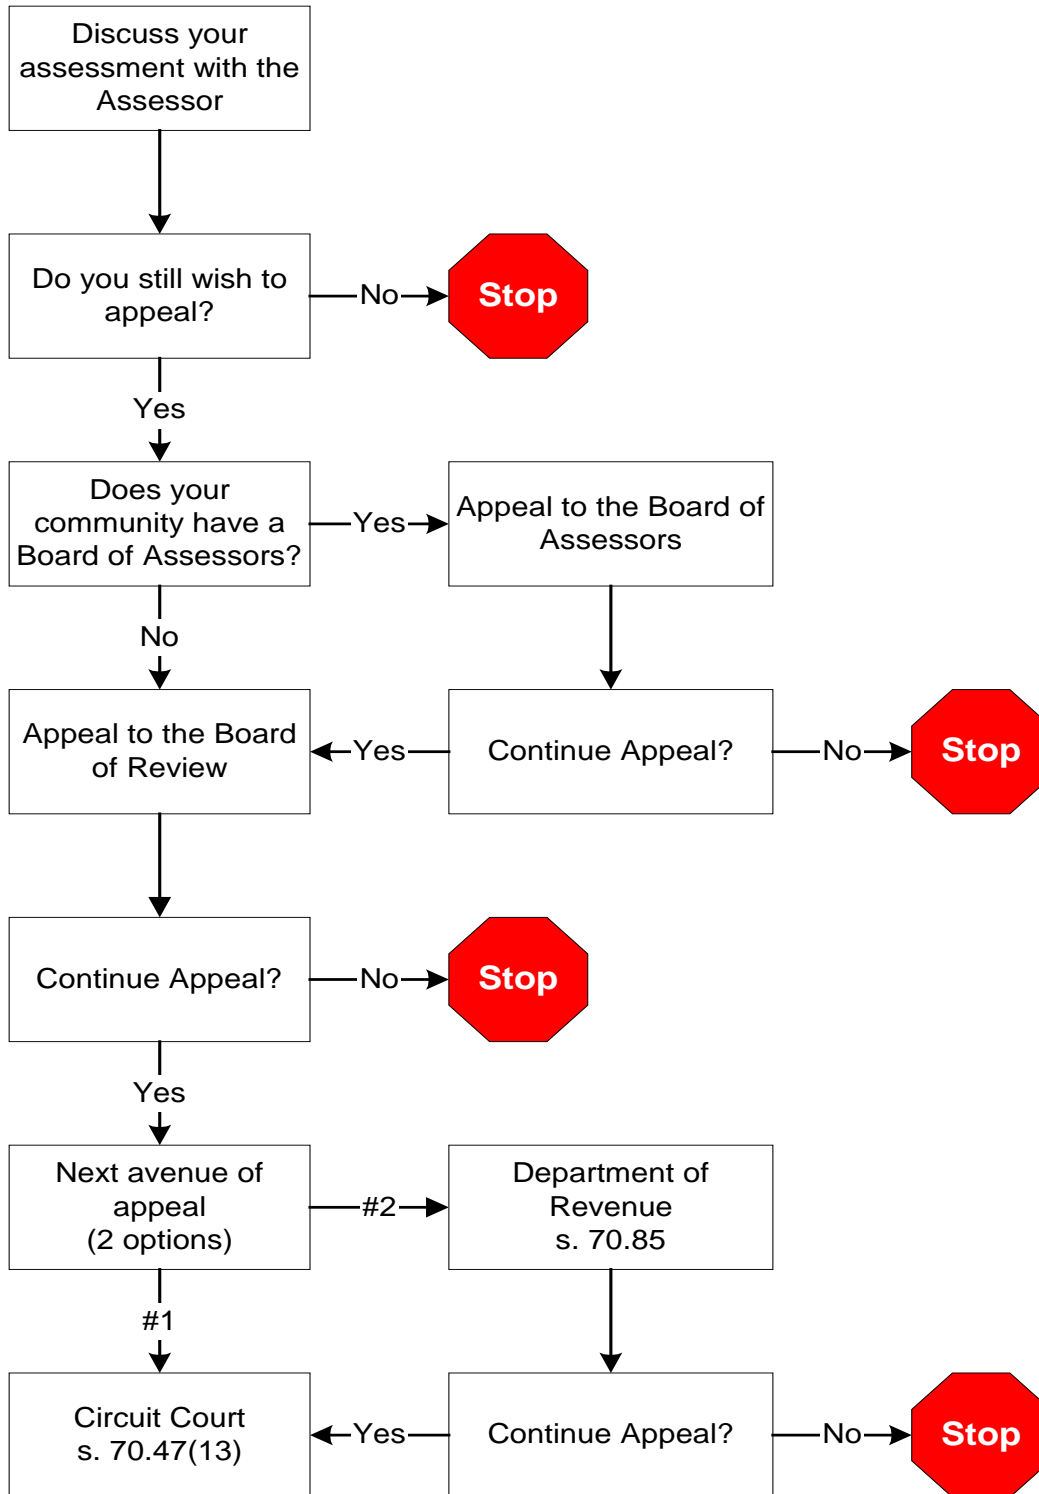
Discuss your assessment with the Assessor

Do you still wish to appeal?

No

Stop

Yes

Does your community have a Board of Assessors?

Yes

Appeal to the Board of Assessors

No

Appeal to the Board of Review

Yes

Continue Appeal?

No

Stop

Continue Appeal?

No

Stop

Yes

Next avenue of appeal (2 options)

#2

Department of Revenue s. 70.85

#1

Circuit Court s. 70.47(13)

Yes

Continue Appeal?

No

Stop